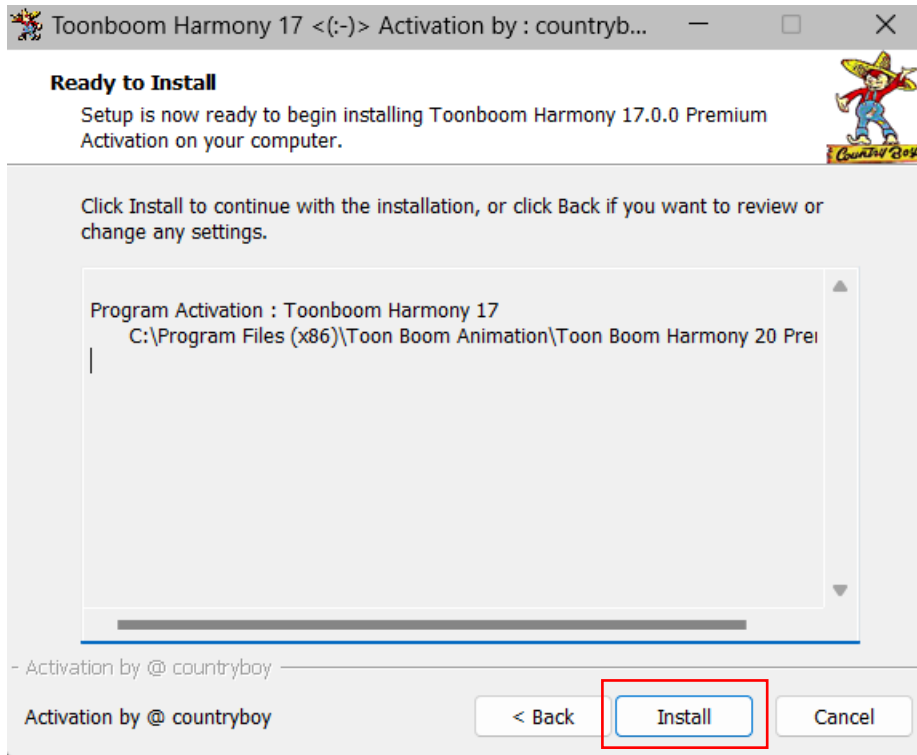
Toonboom Harmony 17 <(:-)> Activation by : countryb...

Ready to Install

Setup is now ready to begin installing Toonboom Harmony 17.0.0 Premium Activation on your computer.

Country Boy

Click Install to continue with the installation, or click Back if you want to review or change any settings.

Program Activation : Toonboom Harmony 17
C:\Program Files (x86)\Toon Boom Animation\Toon Boom Harmony 20 Pre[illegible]

Activation by @ countryboy

Activation by @ countryboy

< Back

Install

Cancel